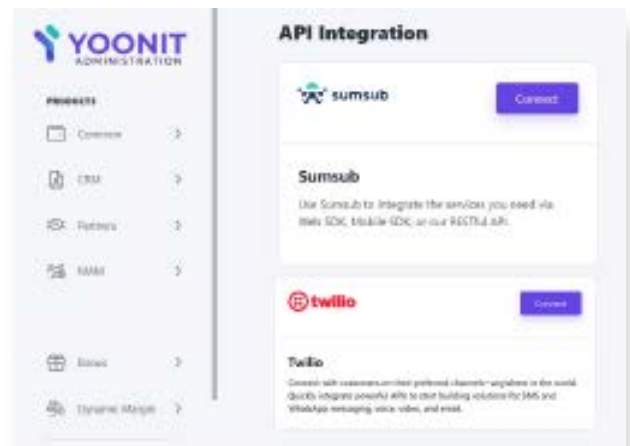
YOONIT
ADMINISTRATION

PRODUCTS

Common

CRM

Partners

MAM

Bonus

Dynamic Margin

API Integration

sumsub

Connect

Sumsub

Use Sumsub to integrate the services you need via Web SDK, Mobile SDK, or our RESTful API.

twilio

Connect

Twilio

Connect with customers on their preferred channels—anywhere in the world. Quickly integrate powerful APIs to start building solutions for SMS and WhatsApp messaging, voice, video, and email.